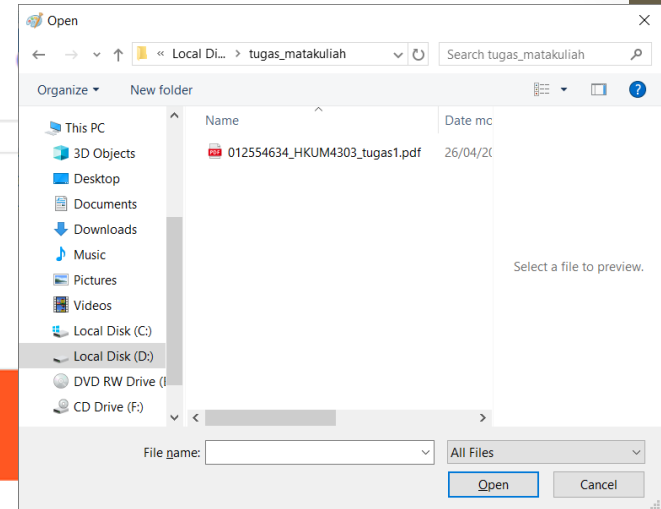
Open

« Local Di... › tugas_matakuliah

Search tugas_matakuliah

Organize ▾ New folder

This PC
3D Objects
Desktop
Documents
Downloads
Music
Pictures
Videos
Local Disk (C:)
Local Disk (D:)
DVD RW Drive (I
CD Drive (F:)

Name
Date mo
012554634_HKUM4303_tugas1.pdf
26/04/20

Select a file to preview.

File name:
All Files
Open
Cancel